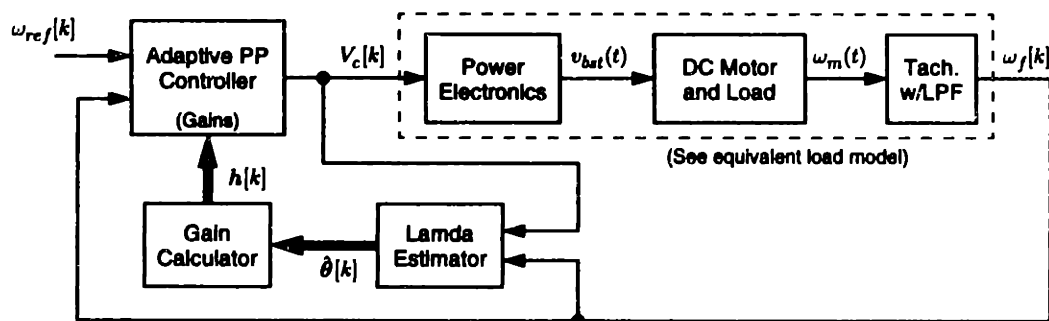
$\omega_{ref}[k]$

Adaptive PP Controller

(Gains)

$V_c[k]$

Power Electronics

$v_{bat}(t)$

DC Motor and Load

$\omega_m(t)$

Tach. w/LPF

$\omega_f[k]$

(See equivalent load model)

$h[k]$

Gain Calculator

$\hat{\theta}[k]$

Lamda Estimator